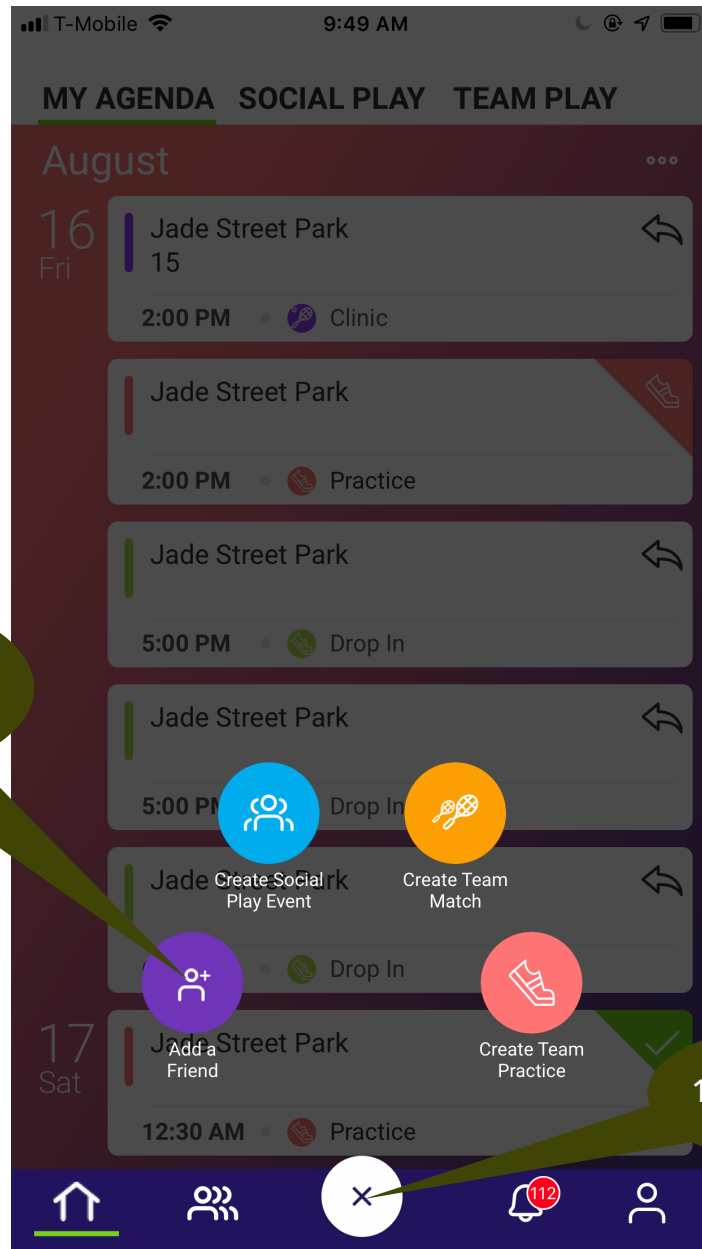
T-Mobile 9:49 AM

MY AGENDA SOCIAL PLAY TEAM PLAY

August

16 Fri

Jade Street Park 15

2:00 PM Clinic

Jade Street Park

2:00 PM Practice

Jade Street Park

5:00 PM Drop In

Jade Street Park

5:00 PM Drop In

Jade Street Park

Drop In

17 Sat

Jade Street Park

12:30 AM Practice

Create Social Play Event

Create Team Match

Add a Friend

Create Team Practice

1

112